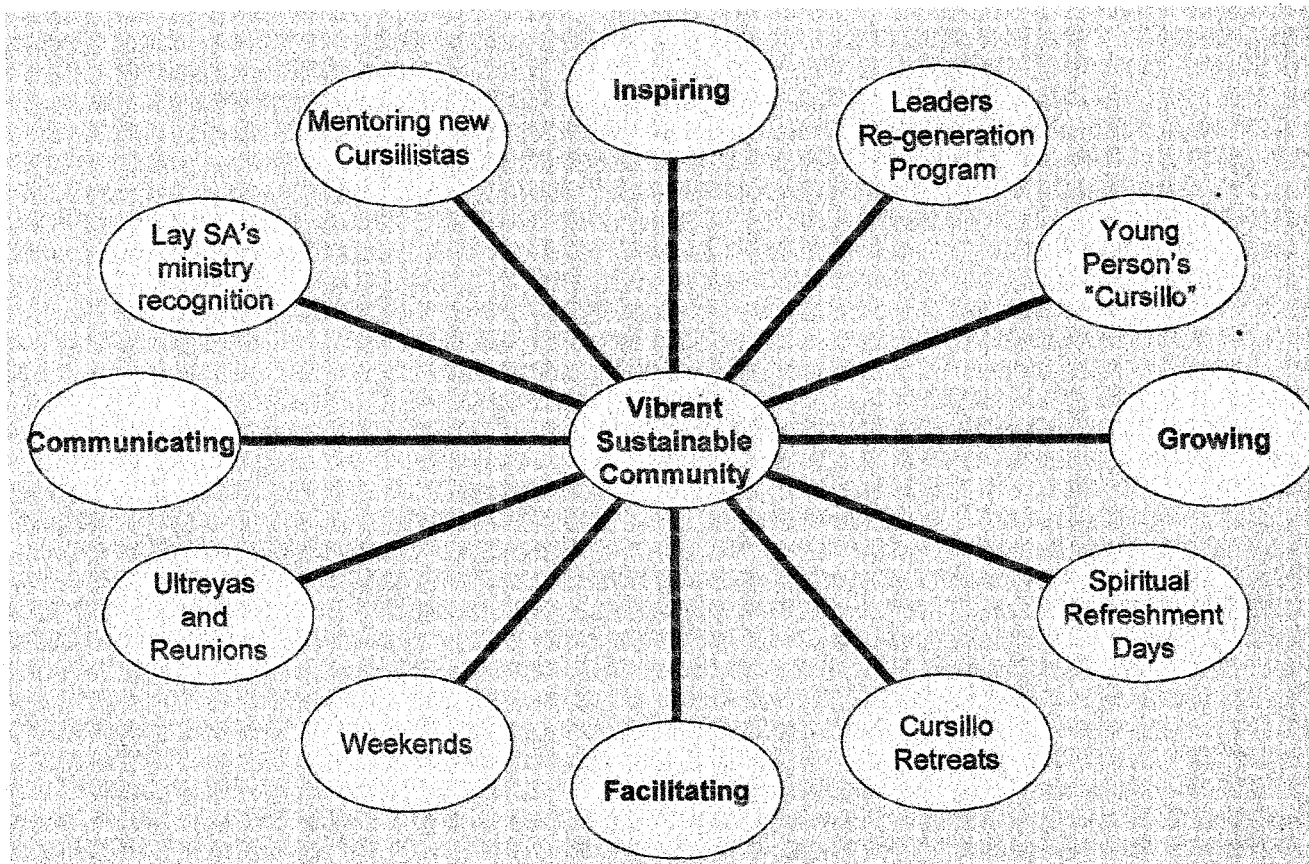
Inspiring

Leaders Re-generation Program

Young Person's "Cursillo"

Growing

Spiritual Refreshment Days

Cursillo Retreats

Facilitating

Weekends

Ultreyas and Reunions

Communicating

Lay SA's ministry recognition

Mentoring new Cursillistas

Vibrant Sustainable Community